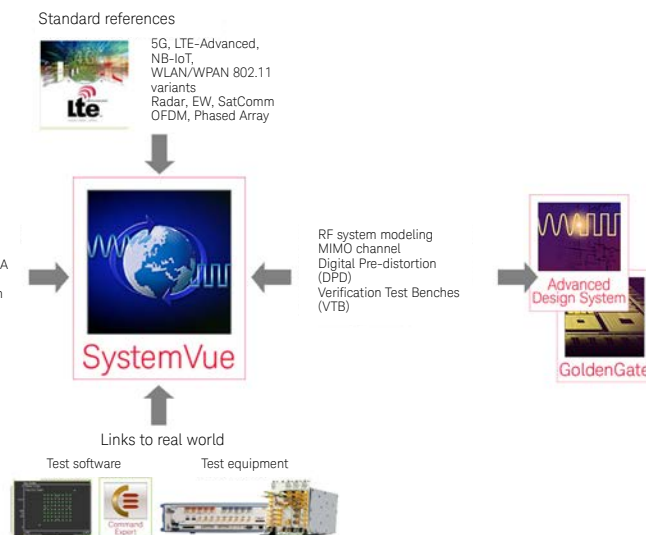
Standard references

lte

5G, LTE-Advanced, NB-IoT, WLAN/WPAN 802.11 variants Radar, EW, SatComm OFDM, Phased Array

A

n

SystemVue

RF system modeling
MIMO channel
Digital Pre-distortion (DPD)
Verification Test Benches (VTB)

Advanced Design System

GoldenGate

Links to real world

Test software

Command Expert

Test equipment